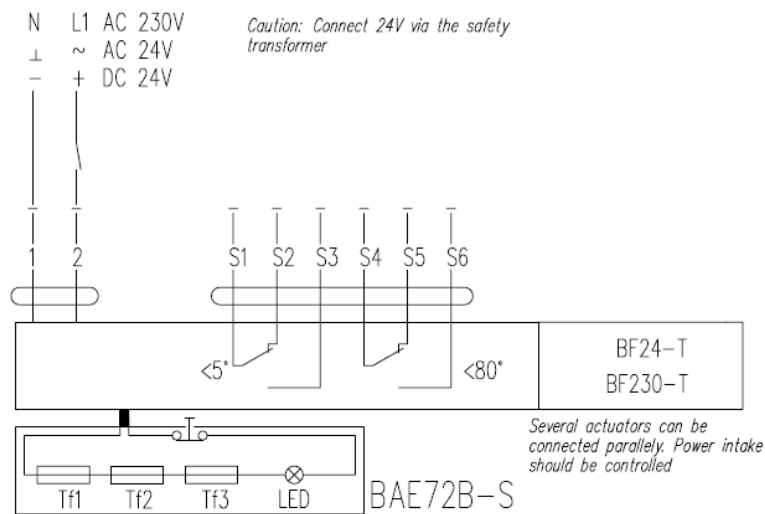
N L1 AC 230V
⊥ ~ AC 24V
− + DC 24V

Caution: Connect 24V via the safety transformer

1 2

S1 S2 S3 S4 S5 S6

<5°

<80°

BF24-T
BF230-T

Several actuators can be connected parallely. Power intake should be controlled

Tf1 Tf2 Tf3 LED

BAE72B-S